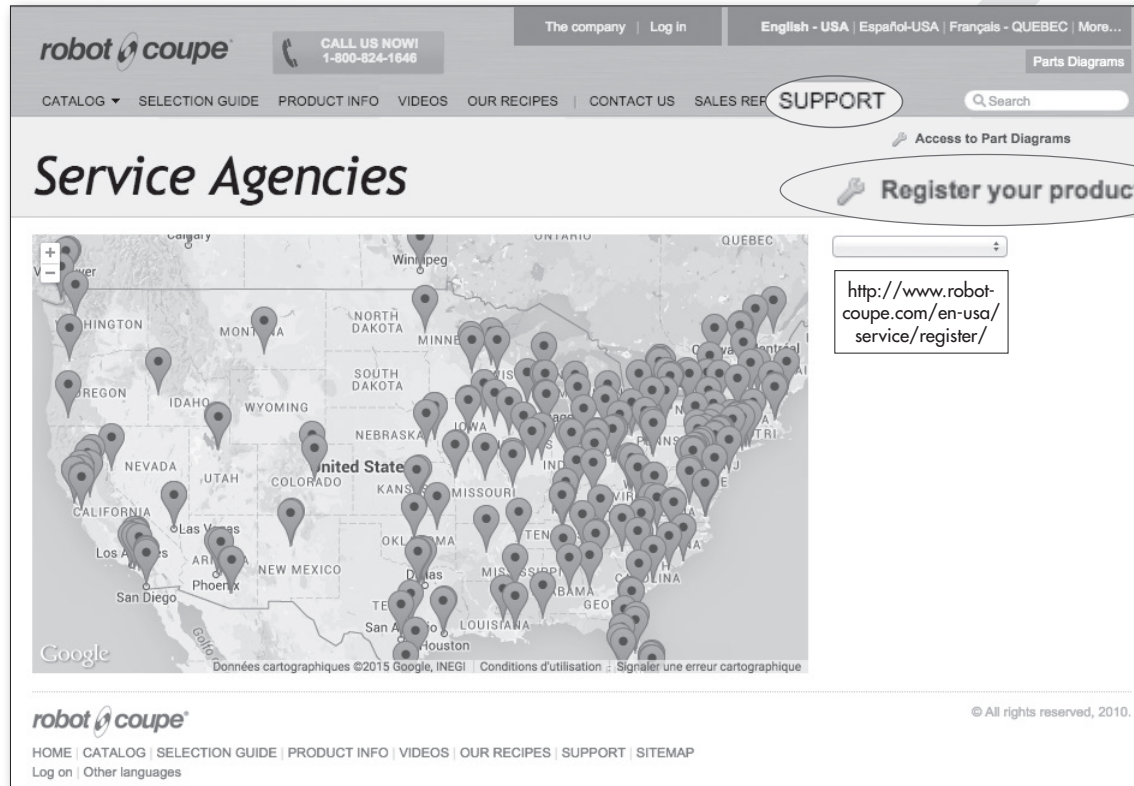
robot coupe

CALL US NOW!
1-800-824-1646

The company | Log in

English - USA | Español-USA | Français - QUEBEC | More...

Parts Diagrams

CATALOG ▾ SELECTION GUIDE PRODUCT INFO VIDEOS OUR RECIPES | CONTACT US SALES REP SUPPORT

Search

Access to Part Diagrams

Service Agencies

Register your produc

http://www.robot-coupe.com/en-usa/service/register/

Calgary
Winnipeg
ONTARIO
QUEBEC
HINGTON
MONTANA
NORTH DAKOTA
MINNE
SOUTH DAKOTA
OREGON
IDAHO
WYOMING
IOWA
NEBRASKA
NEVADA
UTAH
United States
COLORADO
KANSAS
MISSOURI
CALIFORNIA
Las Vegas
Los Angeles
ARIZONA
Phoenix
NEW MEXICO
OKLAHOMA
Dallas
San Diego
TE
San Antonio
Houston
LOUISIANA
MISSISSIPPI
ALABAMA
GEORGIA
CAROLINA
IND
TEN
VIR
Google
Données cartographiques ©2015 Google, INEGI | Conditions d'utilisation | Signaler une erreur cartographique

robot coupe

© All rights reserved, 2010.

HOME | CATALOG | SELECTION GUIDE | PRODUCT INFO | VIDEOS | OUR RECIPES | SUPPORT | SITEMAP
Log on | Other languages